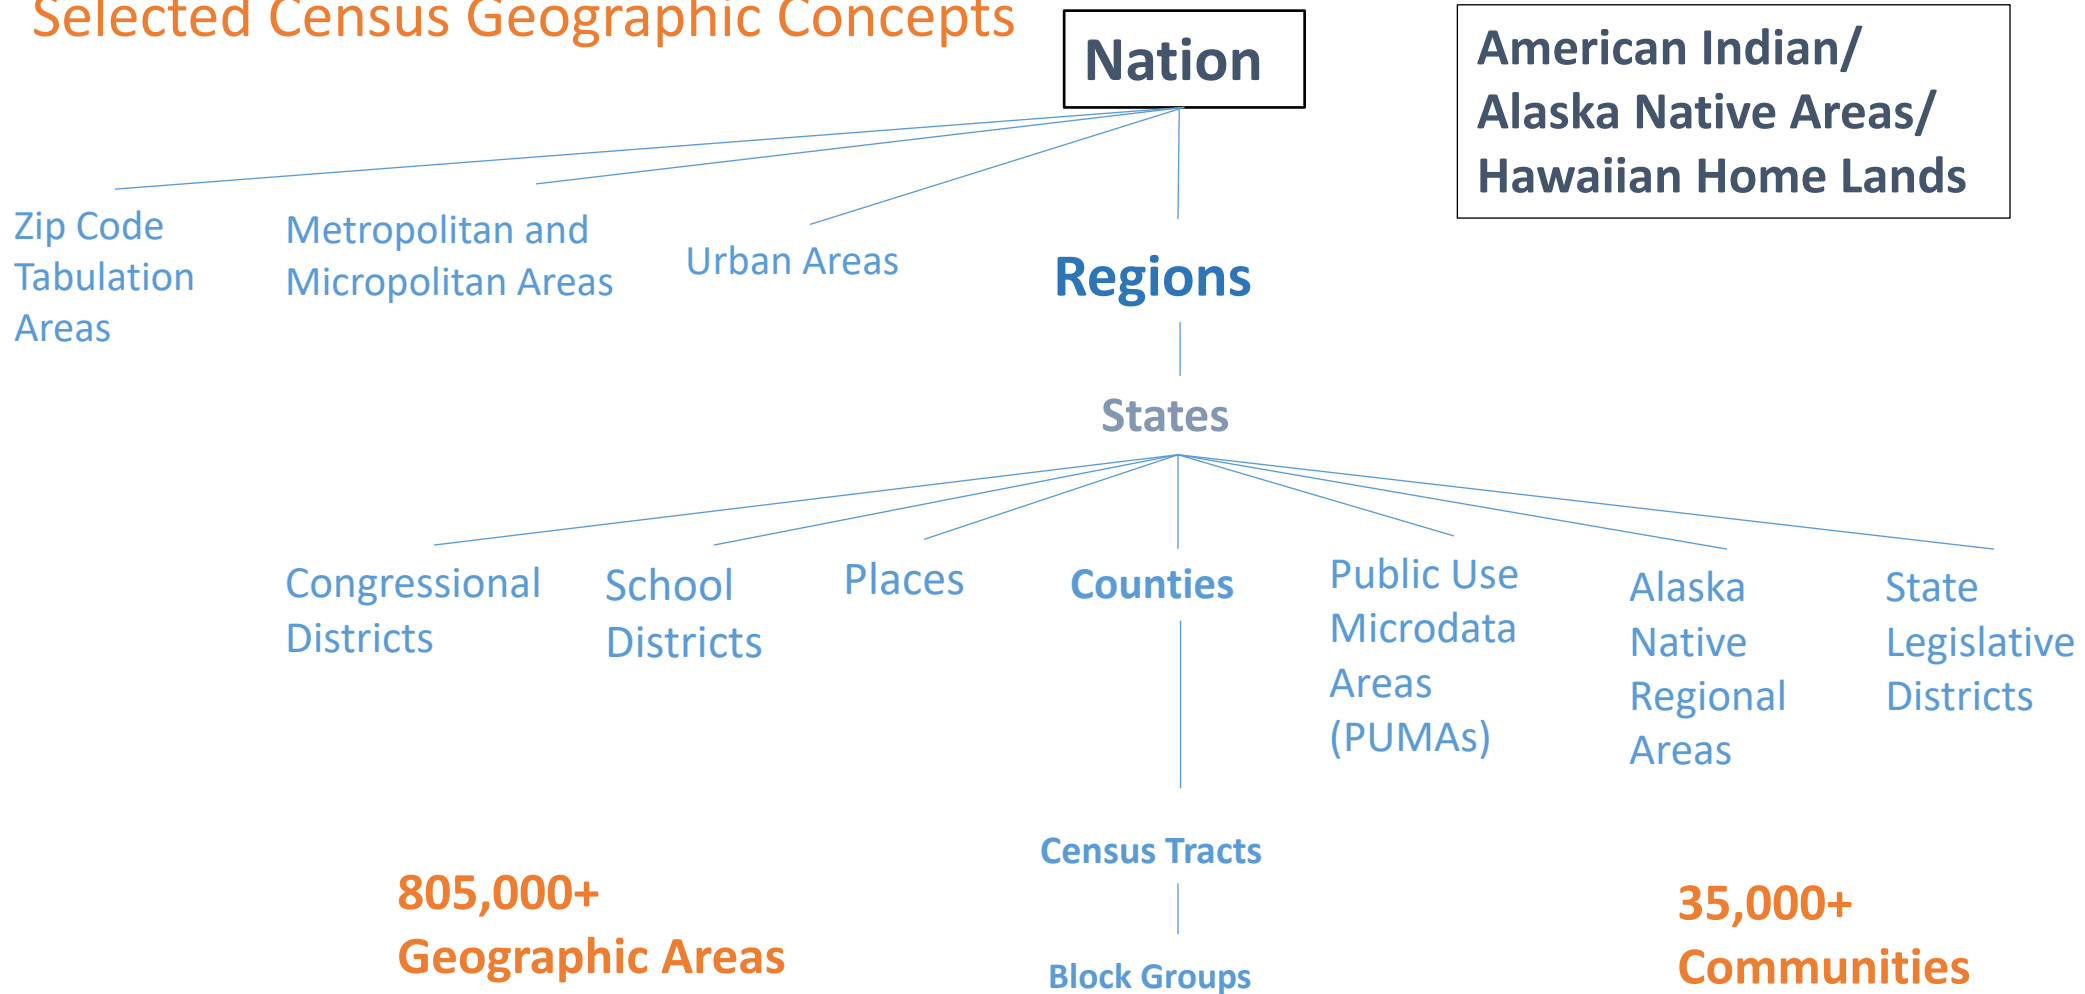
Selected Census Geographic Concepts

Nation

American Indian/ Alaska Native Areas/ Hawaiian Home Lands

Zip Code Tabulation Areas

Metropolitan and Micropolitan Areas

Urban Areas

Regions

States

Congressional Districts

School Districts

Places

Counties

Public Use Microdata Areas (PUMAs)

Alaska Native Regional Areas

State Legislative Districts

Census Tracts

Block Groups

805,000+ Geographic Areas

35,000+ Communities